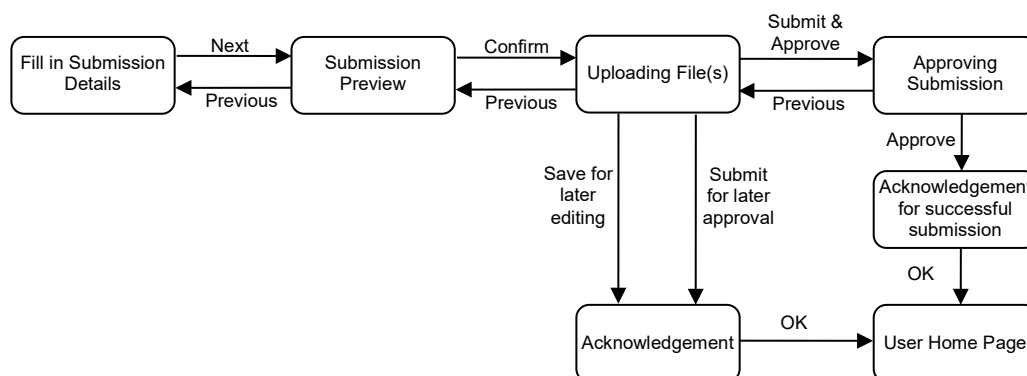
Fill in Submission Details

Next

Previous

Submission Preview

Confirm

Previous

Uploading File(s)

Submit & Approve

Previous

Approving Submission

Approve

Acknowledgemen for successful submission

OK

Save for later editing

Submit for later approval

Acknowledgement

OK

User Home Page